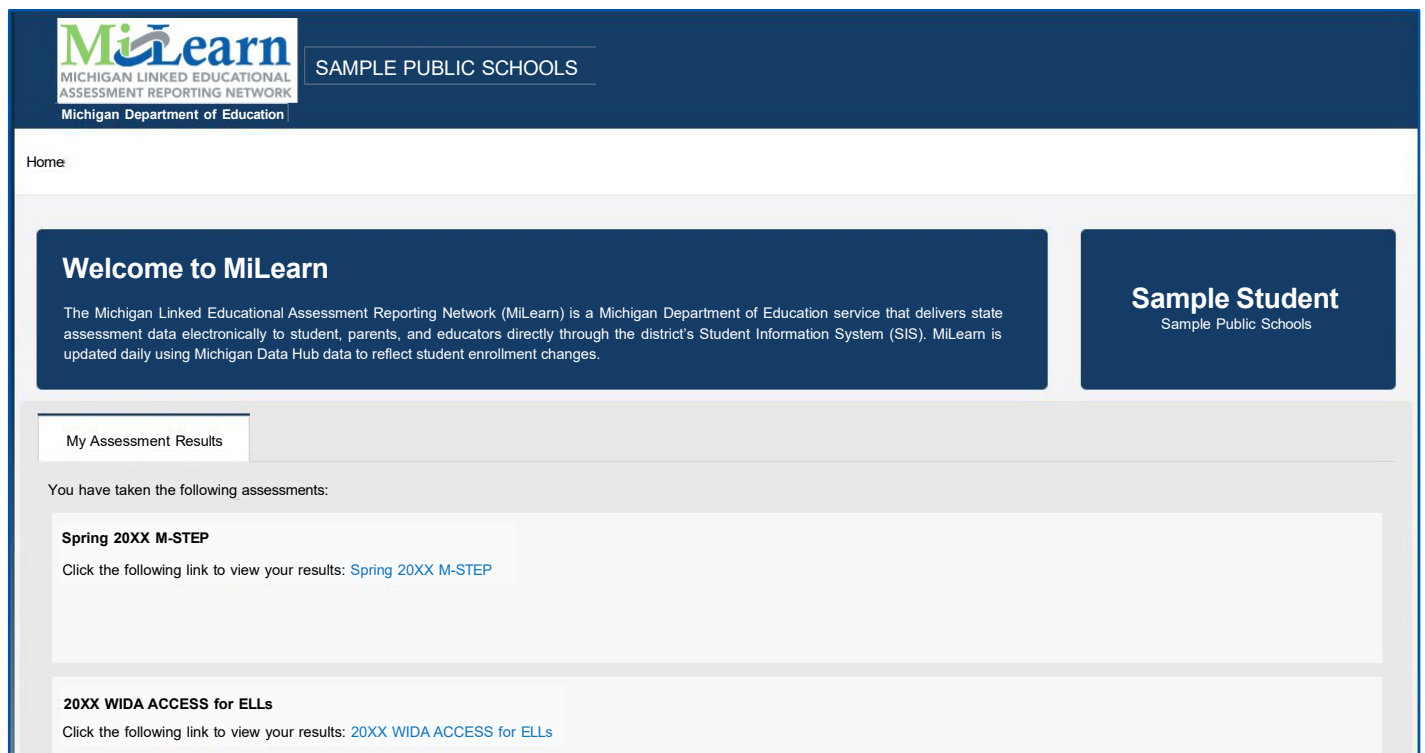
MiLearn
MICHIGAN LINKED EDUCATIONAL ASSESSMENT REPORTING NETWORK
Michigan Department of Education

SAMPLE PUBLIC SCHOOLS

Home

Welcome to MiLearn

The Michigan Linked Educational Assessment Reporting Network (MiLearn) is a Michigan Department of Education service that delivers state assessment data electronically to student, parents, and educators directly through the district's Student Information System (SIS). MiLearn is updated daily using Michigan Data Hub data to reflect student enrollment changes.

Sample Student
Sample Public Schools

My Assessment Results

You have taken the following assessments:

Spring 20XX M-STEP

Click the following link to view your results: Spring 20XX M-STEP

20XX WIDA ACCESS for ELLs

Click the following link to view your results: 20XX WIDA ACCESS for ELLs